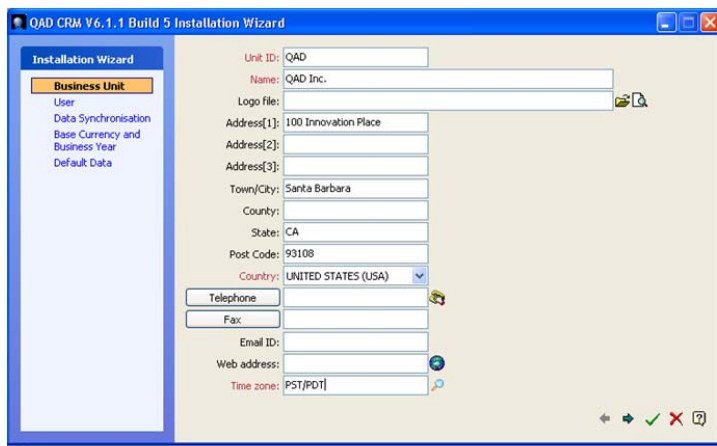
QAD CRM V6.1.1 Build 5 Installation Wizard

Installation Wizard
Business Unit
User
Data Synchronisation
Base Currency and Business Year
Default Data

Unit ID: QAD
Name: QAD Inc.
Logo file:
Address[1]: 100 Innovation Place
Address[2]:
Address[3]:
Town/City: Santa Barbara
County:
State: CA
Post Code: 93108
Country: UNITED STATES (USA)
Telephone
Fax
Email ID:
Web address:
Time zone: PST/PDT